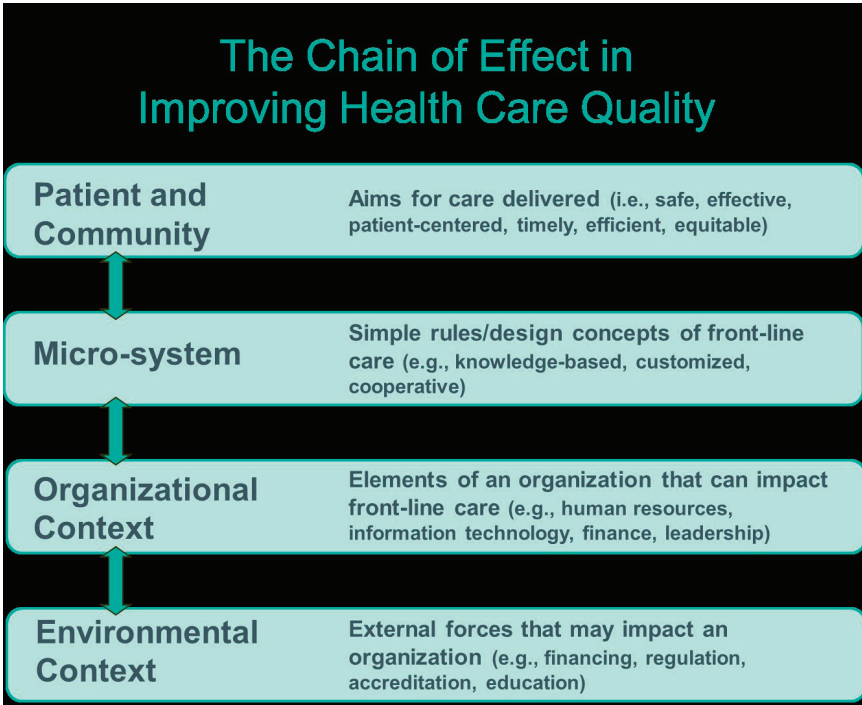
The Chain of Effect in Improving Health Care Quality

Patient and Community

Aims for care delivered (i.e., safe, effective, patient-centered, timely, efficient, equitable)

Micro-system

Simple rules/design concepts of front-line care (e.g., knowledge-based, customized, cooperative)

Organizational Context

Elements of an organization that can impact front-line care (e.g., human resources, information technology, finance, leadership)

Environmental Context

External forces that may impact an organization (e.g., financing, regulation, accreditation, education)